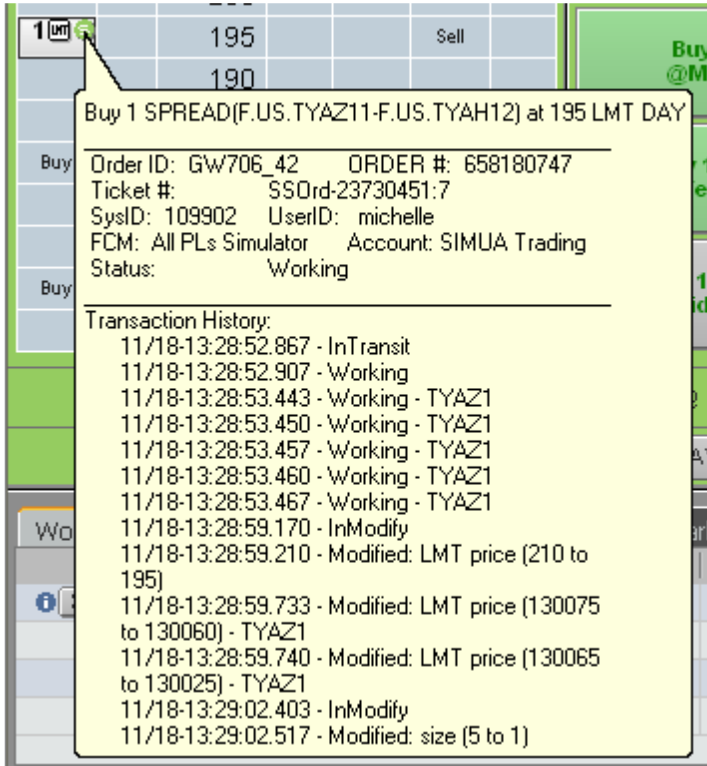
1 LMT
195
Sell
190
Buy
Buy
Buy
@M
Wo

Buy 1 SPREAD(F.US.TYAZ11-F.US.TYAH12) at 195 LMT DAY

Order ID: GW706_42 ORDER #: 658180747
Ticket #: SSOrd-23730451:7
SysID: 109902 UserID: michelle
FCM: All PLs Simulator Account: SIMUA Trading
Status: Working

Transaction History:
11/18-13:28:52.867 - InTransit
11/18-13:28:52.907 - Working
11/18-13:28:53.443 - Working - TYAZ1
11/18-13:28:53.450 - Working - TYAZ1
11/18-13:28:53.457 - Working - TYAZ1
11/18-13:28:53.460 - Working - TYAZ1
11/18-13:28:53.467 - Working - TYAZ1
11/18-13:28:59.170 - InModify
11/18-13:28:59.210 - Modified: LMT price (210 to 195)
11/18-13:28:59.733 - Modified: LMT price (130075 to 130060) - TYAZ1
11/18-13:28:59.740 - Modified: LMT price (130065 to 130025) - TYAZ1
11/18-13:29:02.403 - InModify
11/18-13:29:02.517 - Modified: size (5 to 1)